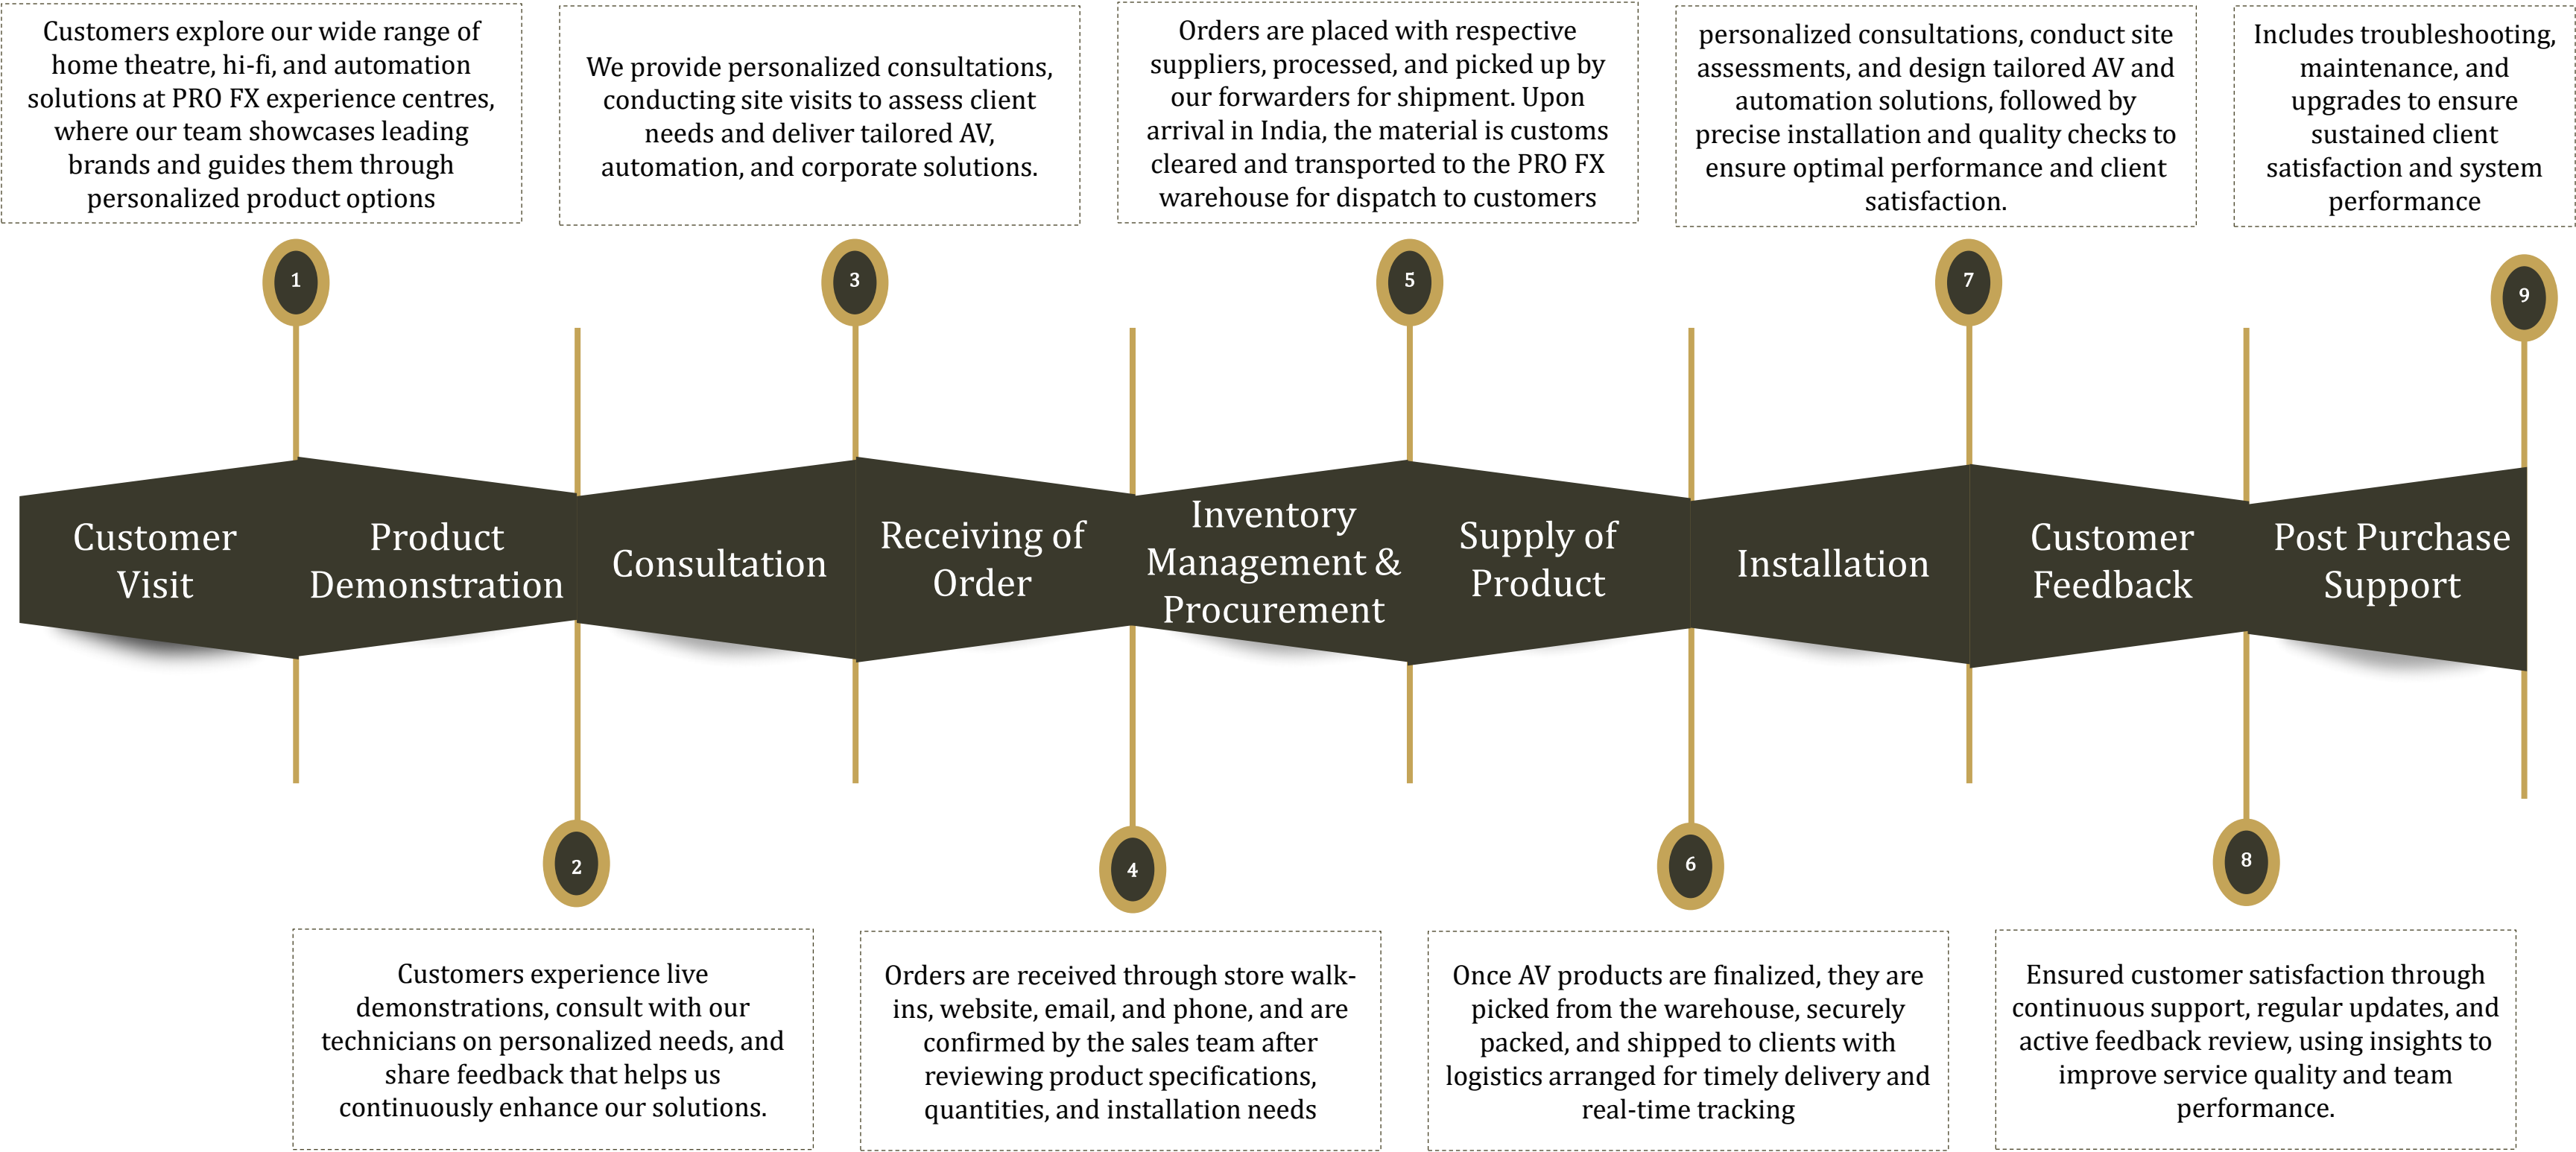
Customers explore our wide range of home theatre, hi-fi, and automation solutions at PRO FX experience centres, where our team showcases leading brands and guides them through personalized product options

We provide personalized consultations, conducting site visits to assess client needs and deliver tailored AV, automation, and corporate solutions.

Orders are placed with respective suppliers, processed, and picked up by our forwarders for shipment. Upon arrival in India, the material is customs cleared and transported to the PRO FX warehouse for dispatch to customers

personalized consultations, conduct site assessments, and design tailored AV and automation solutions, followed by precise installation and quality checks to ensure optimal performance and client satisfaction.

Includes troubleshooting, maintenance, and upgrades to ensure sustained client satisfaction and system performance

1

3

5

7

9

Customer Visit

Product Demonstration

Consultation

Receiving of Order

Inventory Management & Procurement

Supply of Product

Installation

Customer Feedback

Post Purchase Support

2

4

6

8

Customers experience live demonstrations, consult with our technicians on personalized needs, and share feedback that helps us continuously enhance our solutions.

Orders are received through store walk-ins, website, email, and phone, and are confirmed by the sales team after reviewing product specifications, quantities, and installation needs

Once AV products are finalized, they are picked from the warehouse, securely packed, and shipped to clients with logistics arranged for timely delivery and real-time tracking

Ensured customer satisfaction through continuous support, regular updates, and active feedback review, using insights to improve service quality and team performance.